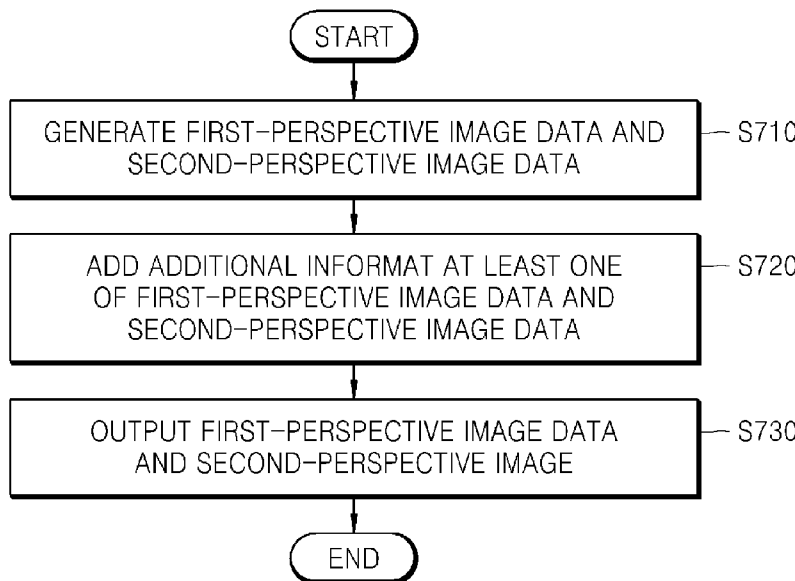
START

GENERATE FIRST-PERSPECTIVE IMAGE DATA AND SECOND-PERSPECTIVE IMAGE DATA

S710

ADD ADDITIONAL INFORMAT AT LEAST ONE OF FIRST-PERSPECTIVE IMAGE DATA AND SECOND-PERSPECTIVE IMAGE DATA

S720

OUTPUT FIRST-PERSPECTIVE IMAGE DATA AND SECOND-PERSPECTIVE IMAGE

S730

END